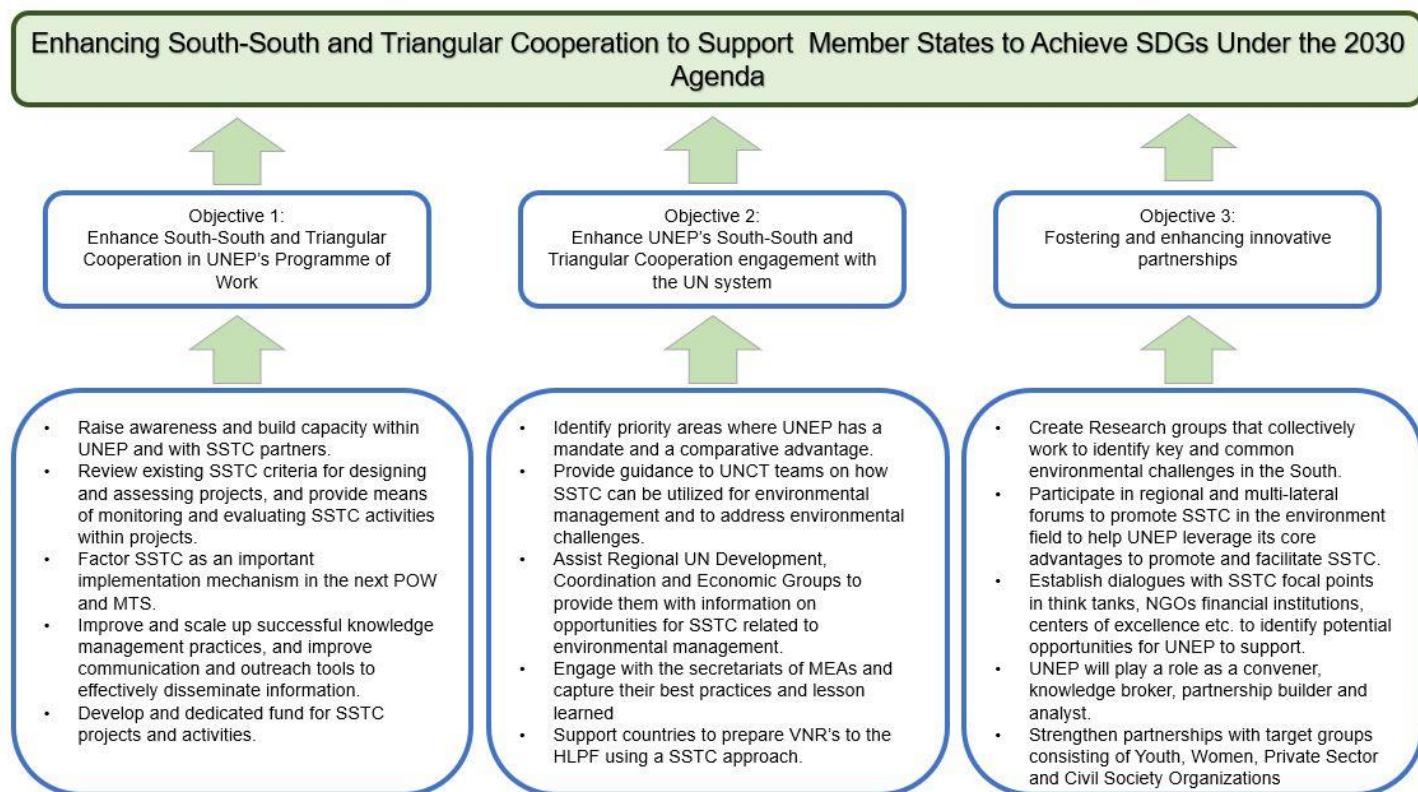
Enhancing South-South and Triangular Cooperation to Support Member States to Achieve SDGs Under the 2030 Agenda

Objective 1:
Enhance South-South and Triangular Cooperation in UNEP's Programme of Work

Objective 2:
Enhance UNEP's South-South and Triangular Cooperation engagement with the UN system

Objective 3:
Fostering and enhancing innovative partnerships

- Raise awareness and build capacity within UNEP and with SSTC partners.
- Review existing SSTC criteria for designing and assessing projects, and provide means of monitoring and evaluating SSTC activities within projects.
- Factor SSTC as an important implementation mechanism in the next POW and MTS.
- Improve and scale up successful knowledge management practices, and improve communication and outreach tools to effectively disseminate information.
- Develop and dedicated fund for SSTC projects and activities.

- Identify priority areas where UNEP has a mandate and a comparative advantage.
- Provide guidance to UNCT teams on how SSTC can be utilized for environmental management and to address environmental challenges.
- Assist Regional UN Development, Coordination and Economic Groups to provide them with information on opportunities for SSTC related to environmental management.
- Engage with the secretariats of MEAs and capture their best practices and lesson learned
- Support countries to prepare VNR's to the HLPF using a SSTC approach.

- Create Research groups that collectively work to identify key and common environmental challenges in the South.
- Participate in regional and multi-lateral forums to promote SSTC in the environment field to help UNEP leverage its core advantages to promote and facilitate SSTC.
- Establish dialogues with SSTC focal points in think tanks, NGOs financial institutions, centers of excellence etc. to identify potential opportunities for UNEP to support.
- UNEP will play a role as a convener, knowledge broker, partnership builder and analyst.
- Strengthen partnerships with target groups consisting of Youth, Women, Private Sector and Civil Society Organizations